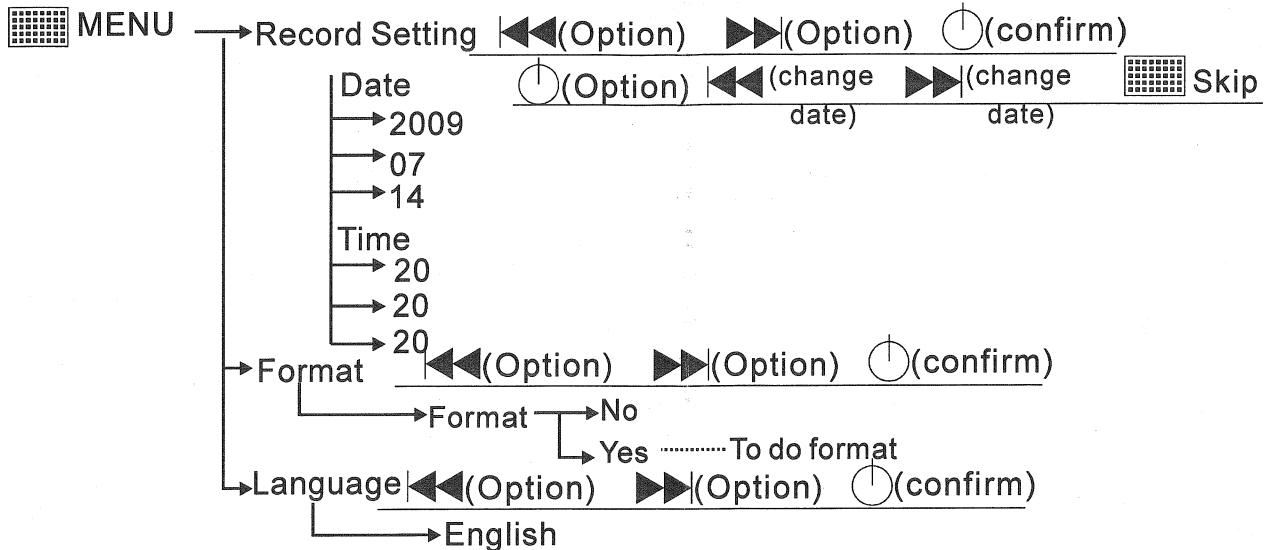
MENU → Record Setting (Option) (Option) (confirm)

Date (Option) (change date) (change date) Skip
→2009
→07
→14
Time
→20
→20
→20

→Format (Option) (Option) (confirm)
→Format →No
→Yes ·········· To do format

→Language (Option) (Option) (confirm)
→English